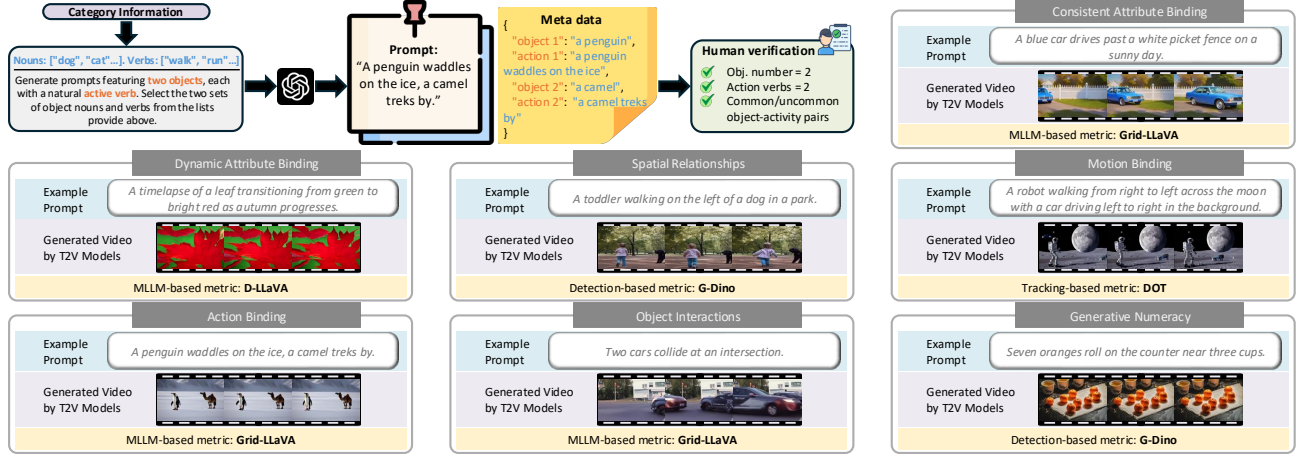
Category Information

Nouns: ["dog", "cat"...]. Verbs: ["walk", "run"...]

Generate prompts featuring two objects, each with a natural active verb. Select the two sets of object nouns and verbs from the lists provide above.

Prompt:
"A penguin waddles on the ice, a camel treks by."

Meta data
{
"object 1": "a penguin",
"action 1": "a penguin waddles on the ice",
"object 2": "a camel",
"action 2": "a camel treks by"
}

Human verification
Obj. number = 2
Action verbs = 2
Common/uncommon object-activity pairs

Consistent Attribute Binding
Example Prompt
A blue car drives past a white picket fence on a sunny day.
Generated Video by T2V Models
MLLM-based metric: Grid-LLaVA

Dynamic Attribute Binding
Example Prompt
A timelapse of a leaf transitioning from green to bright red as autumn progresses.
Generated Video by T2V Models
MLLM-based metric: D-LLaVA

Spatial Relationships
Example Prompt
A toddler walking on the left of a dog in a park.
Generated Video by T2V Models
Detection-based metric: G-Dino

Motion Binding
Example Prompt
A robot walking from right to left across the moon with a car driving left to right in the background.
Generated Video by T2V Models
Tracking-based metric: DOT

Action Binding
Example Prompt
A penguin waddles on the ice, a camel treks by.
Generated Video by T2V Models
MLLM-based metric: Grid-LLaVA

Object Interactions
Example Prompt
Two cars collide at an intersection.
Generated Video by T2V Models
MLLM-based metric: Grid-LLaVA

Generative Numeracy
Example Prompt
Seven oranges roll on the counter near three cups.
Generated Video by T2V Models
Detection-based metric: G-Dino